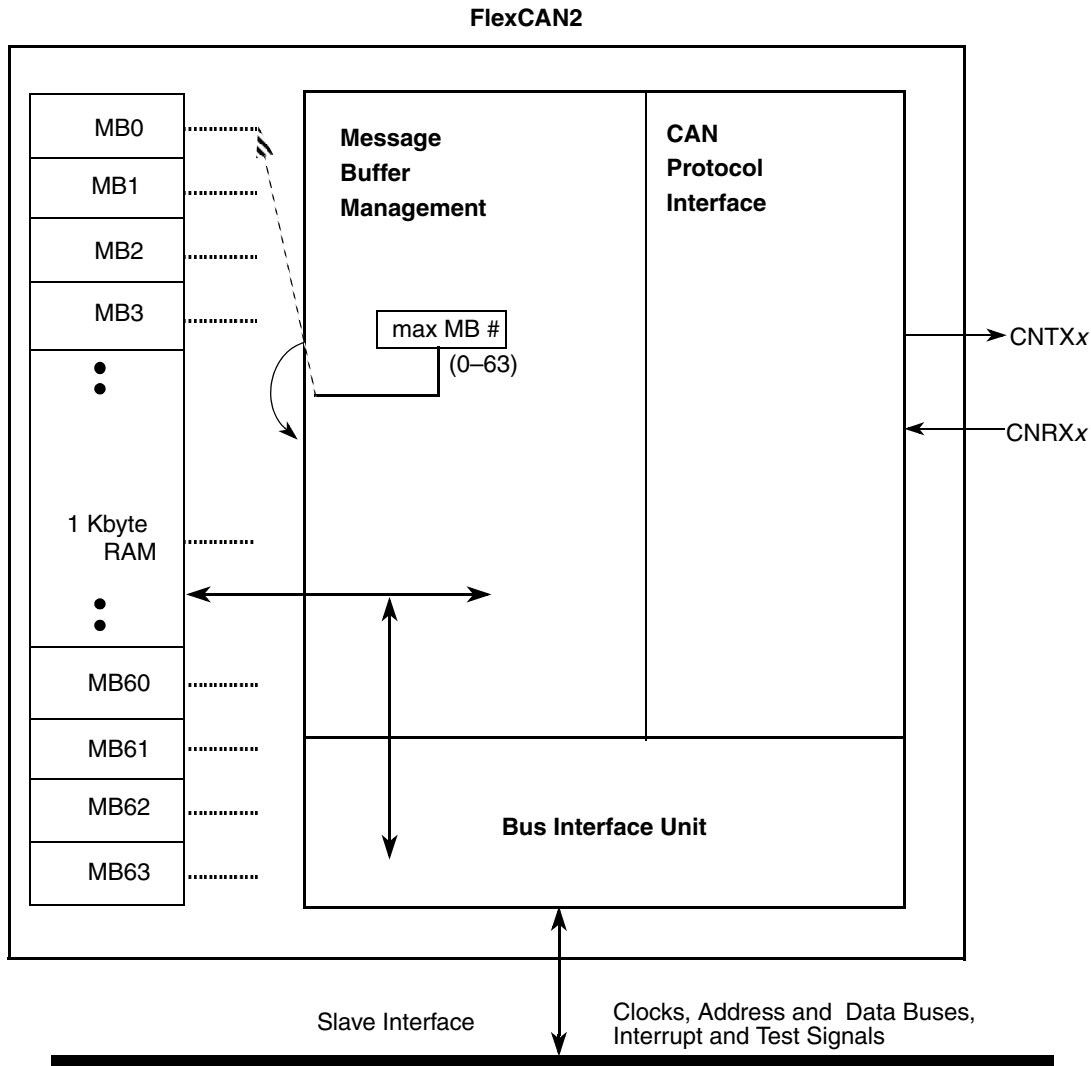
FlexCAN2

MB0
MB1
MB2
MB3
1 Kbyte RAM
MB60
MB61
MB62
MB63

Message Buffer Management

max MB #
(0–63)

CAN Protocol Interface

CNTX$x$
CNRX$x$

Bus Interface Unit

Slave Interface

Clocks, Address and Data Buses, Interrupt and Test Signals